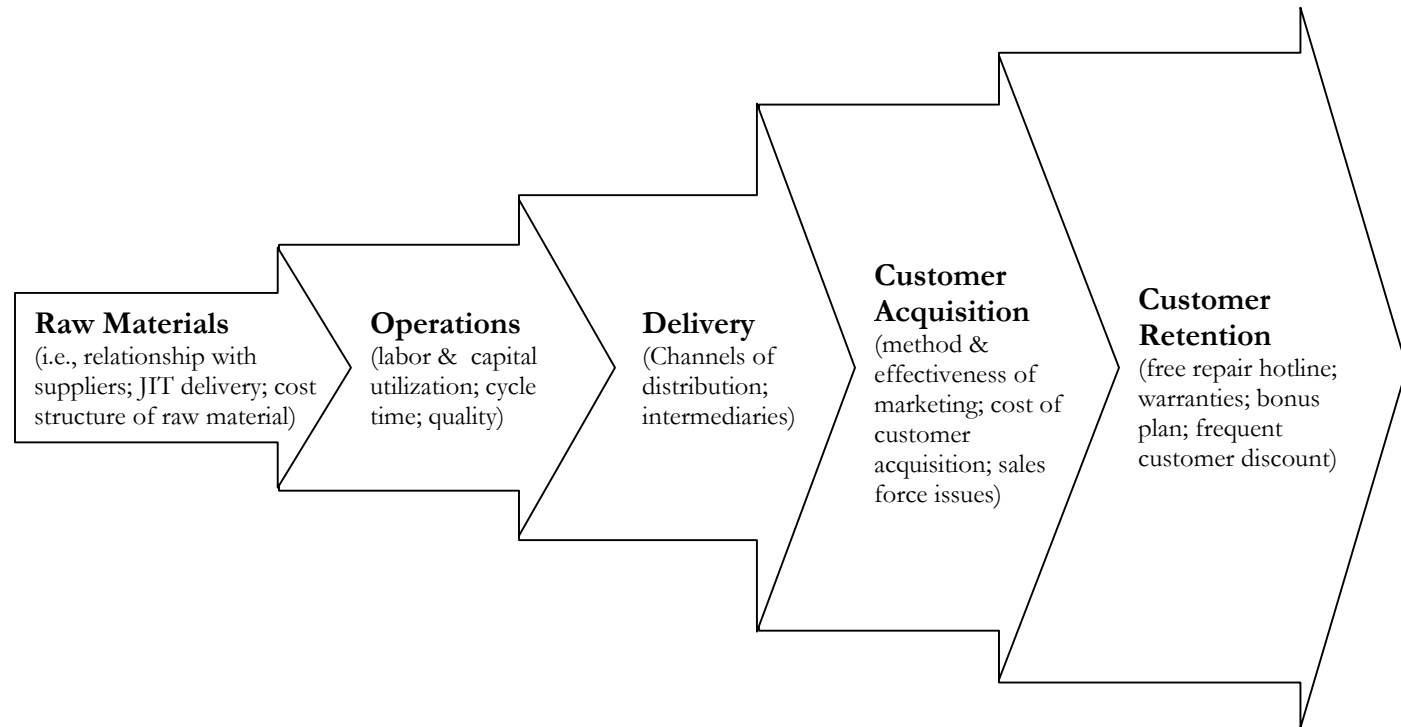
Raw Materials
(i.e., relationship with suppliers; JIT delivery; cost structure of raw material)

Operations
(labor & capital utilization; cycle time; quality)

Delivery
(Channels of distribution; intermediaries)

Customer Acquisition
(method & effectiveness of marketing; cost of customer acquisition; sales force issues)

Customer Retention
(free repair hotline; warranties; bonus plan; frequent customer discount)